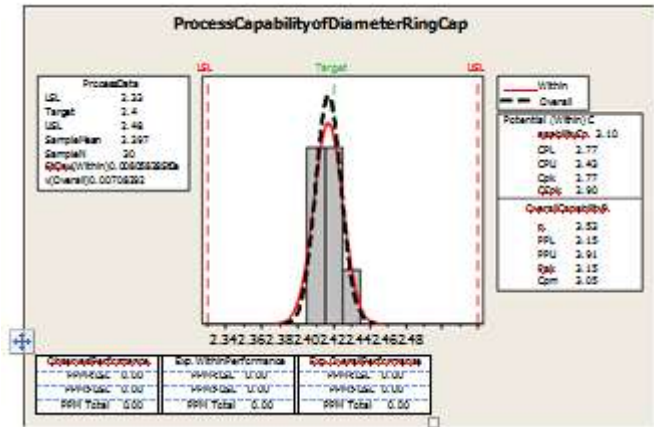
ProcessCapabilityofDiameterRingCap

LSL

Target

USL

ProcessData
LSL 2.33
Target 2.4
USL 2.48
SampleMean 2.397
SampleN 30
StDev(Within) 0.00565890
StDev(Overall) 0.00706390

Within
Overall

Potential (Within) C
apability Cp 3.10
CPL 2.77
CPU 3.43
Cpk 2.77
CCpk 2.90

OverallCapability
Pp 2.53
PPL 2.15
PPU 2.91
Ppk 2.15
Cpm 2.05

2.342.362.382.402.422.442.462.48

ObservedPerformance
PPM<LSL 0.00
PPM>USL 0.00
PPM Total 0.00

Exp. WithinPerformance
PPM<LSL 0.00
PPM>USL 0.00
PPM Total 0.00

Exp.OverallPerformance
PPM<LSL 0.00
PPM>USL 0.00
PPM Total 0.00